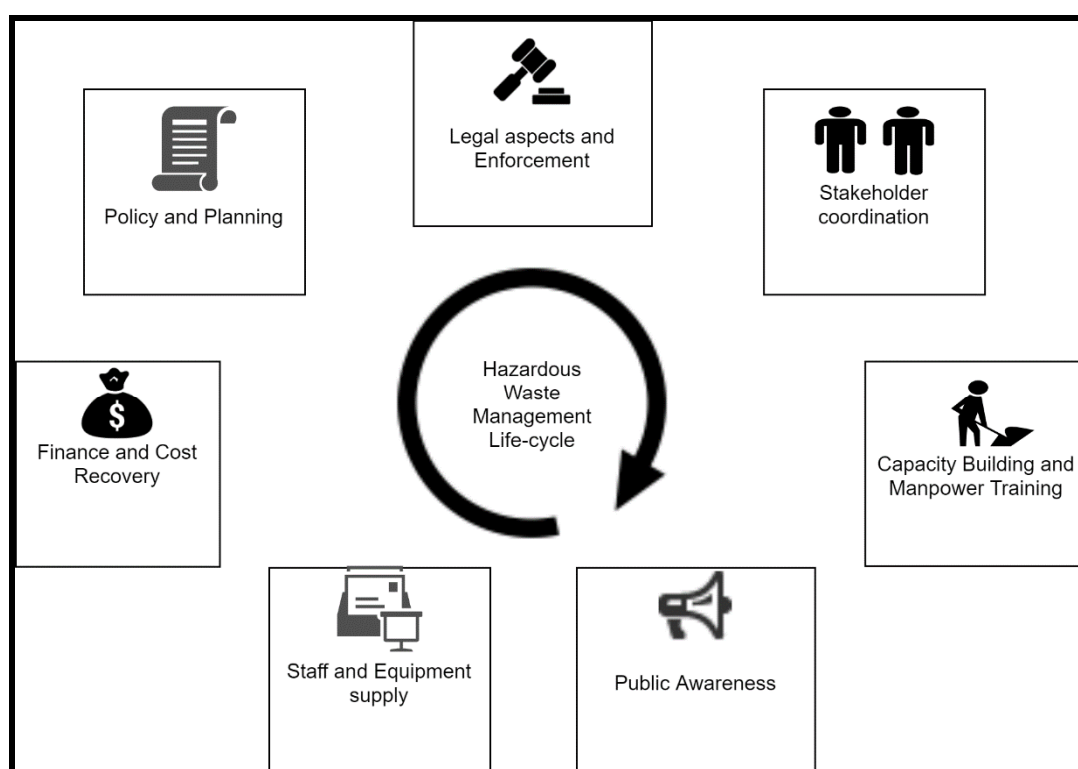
Legal aspects and Enforcement

Policy and Planning

Stakeholder coordination

Hazardous Waste Management Life-cycle

$

Finance and Cost Recovery

Capacity Building and Manpower Training

Staff and Equipment supply

Public Awareness